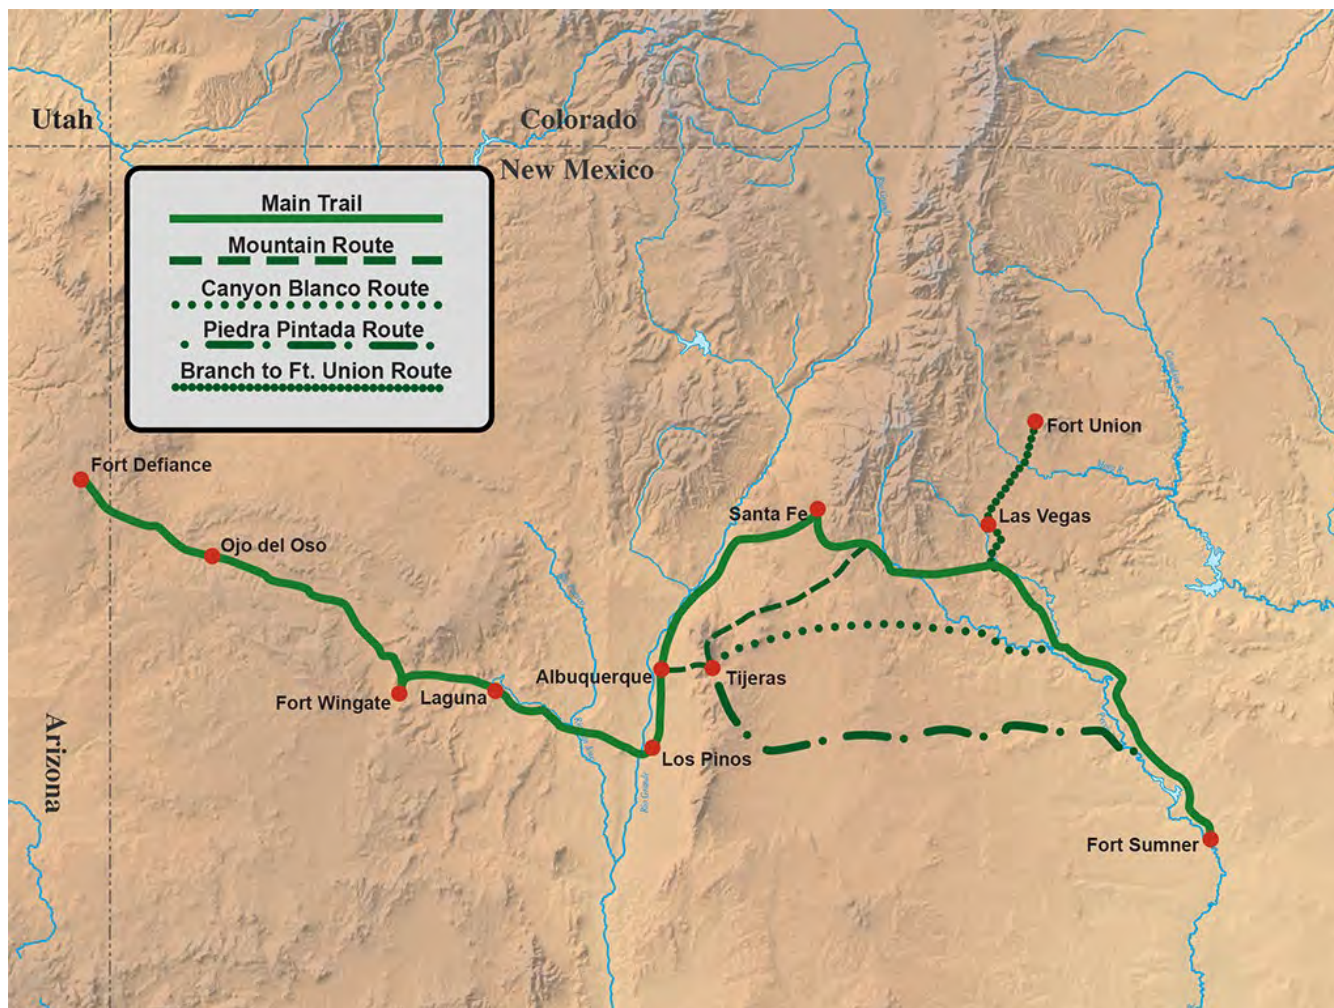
Utah
Colorado
New Mexico
Arizona

Main Trail
Mountain Route
Canyon Blanco Route
Piedra Pintada Route
Branch to Ft. Union Route

Fort Defiance
Ojo del Oso
Fort Wingate
Laguna
Albuquerque
Tijeras
Los Pinos
Santa Fe
Las Vegas
Fort Union
Fort Sumner